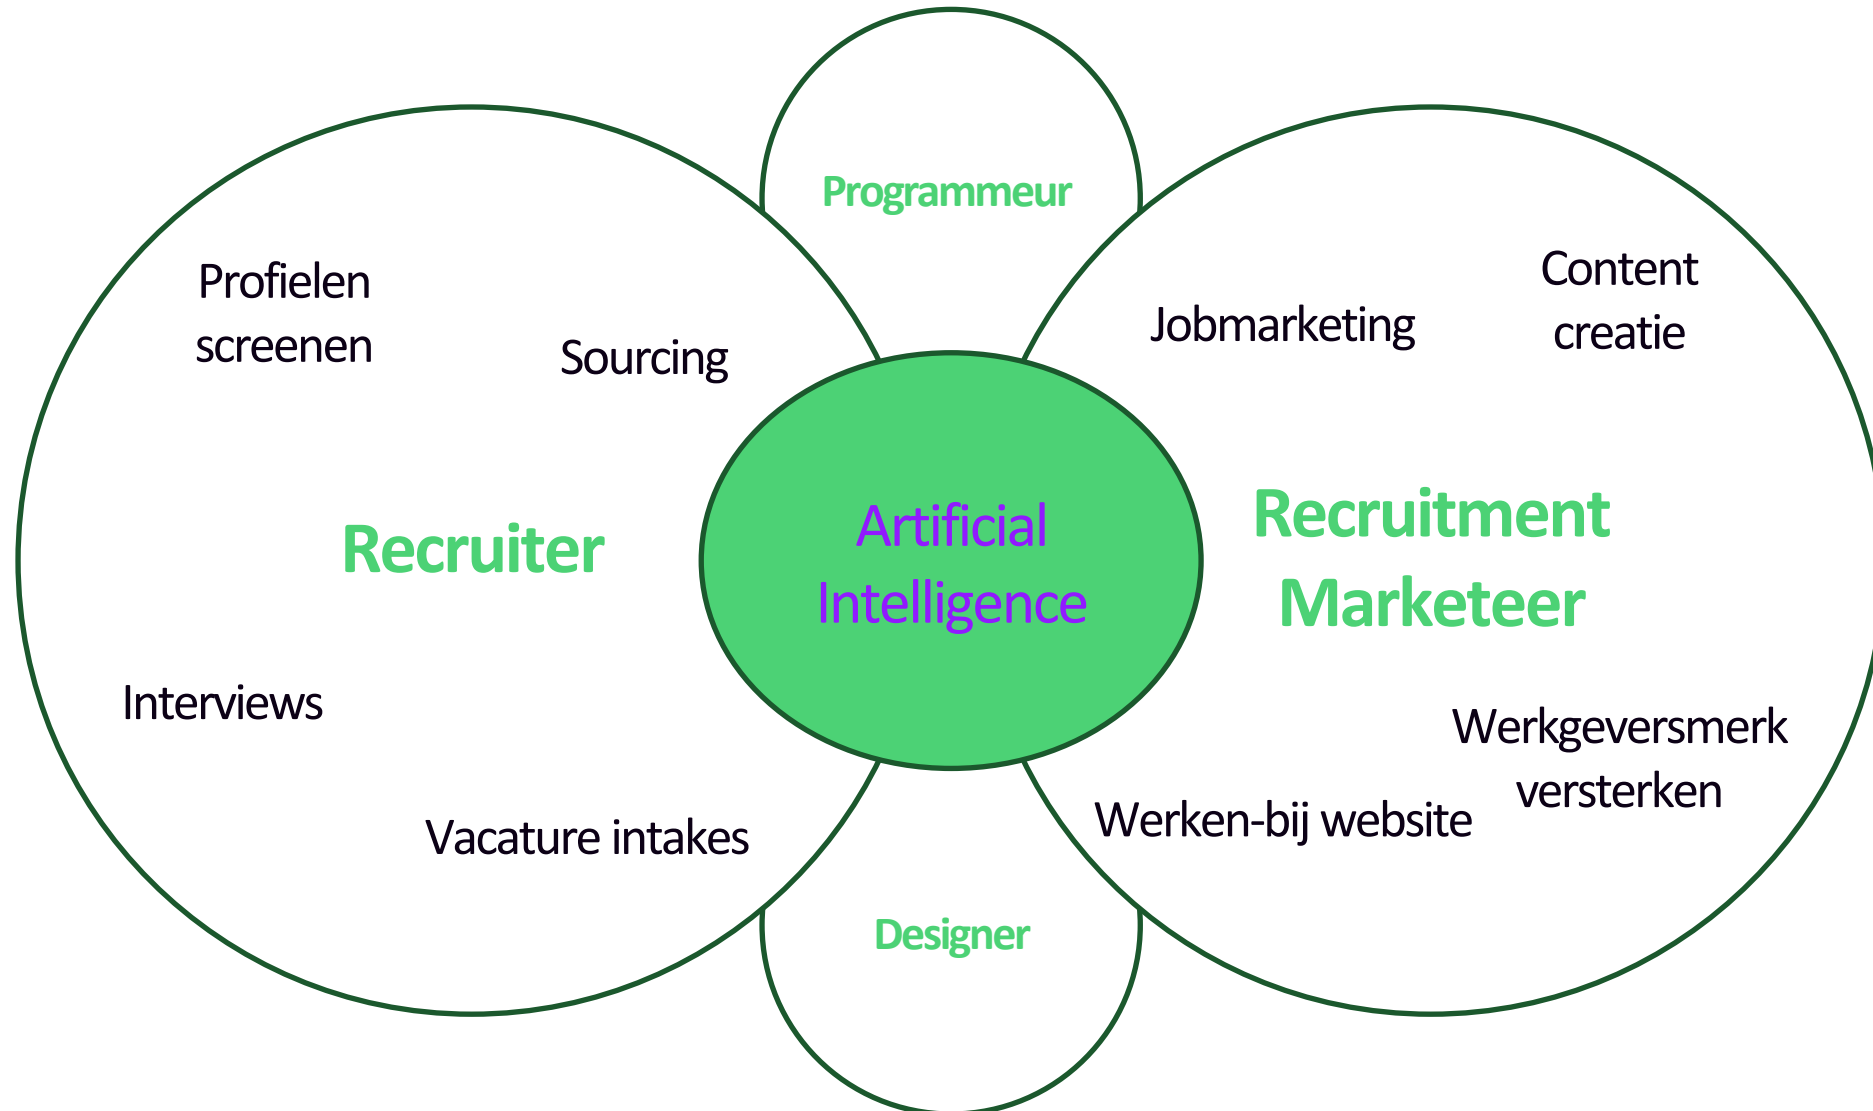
Programmeur

Profielen screenen

Sourcing

Recruiter

Interviews

Vacature intakes

Artificial Intelligence

Jobmarketing

Content creatie

Recruitment Marketeer

Werkgeversmerk versterken

Werken-bij website

Designer